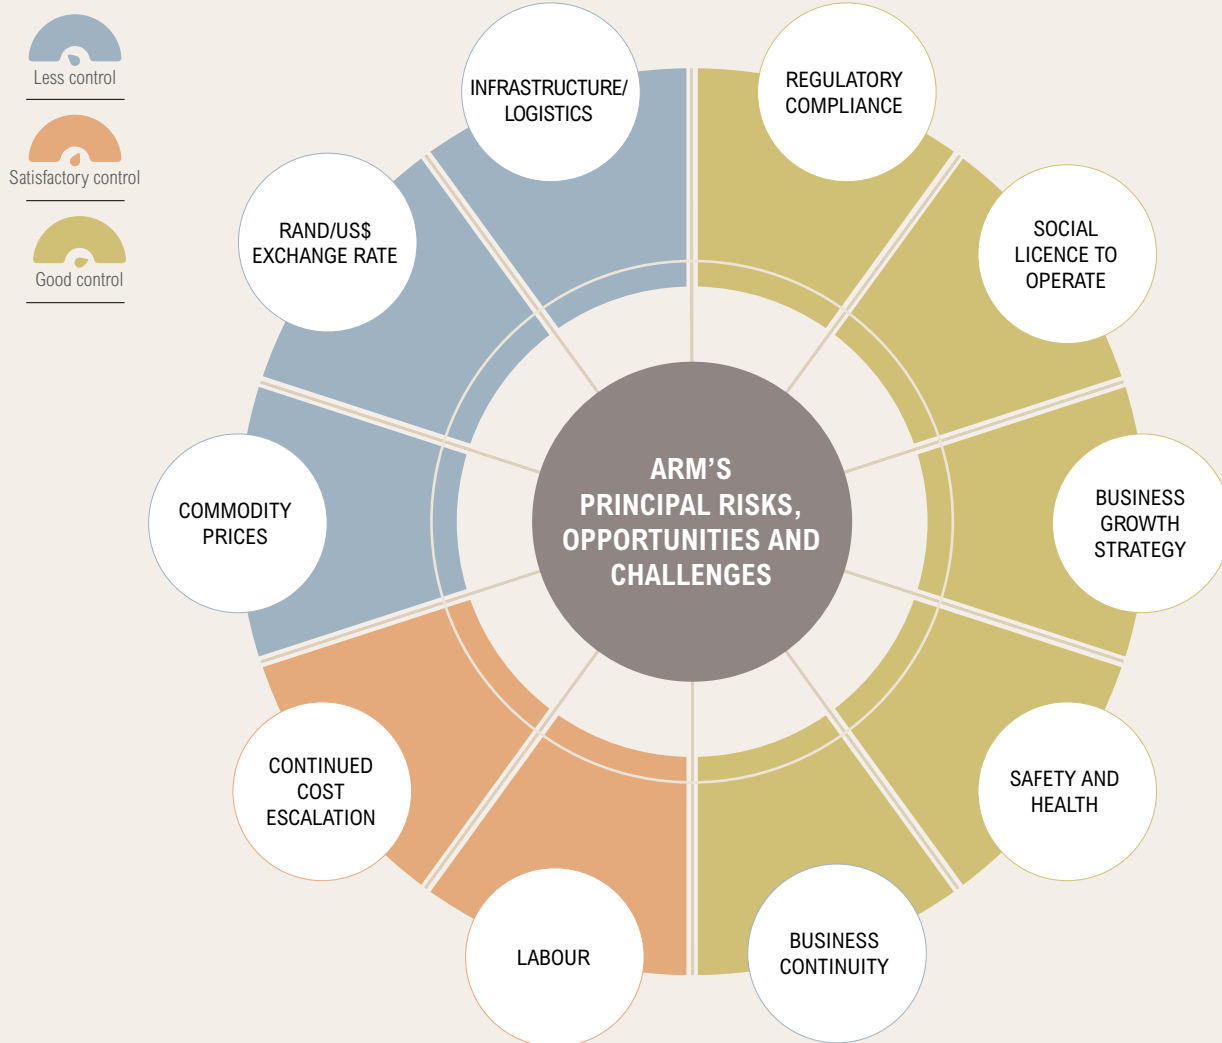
Less control

Satisfactory control

Good control

INFRASTRUCTURE/ LOGISTICS

REGULATORY COMPLIANCE

RAND/US$ EXCHANGE RATE

SOCIAL LICENCE TO OPERATE

COMMODITY PRICES

ARM'S PRINCIPAL RISKS, OPPORTUNITIES AND CHALLENGES

BUSINESS GROWTH STRATEGY

CONTINUED COST ESCALATION

SAFETY AND HEALTH

LABOUR

BUSINESS CONTINUITY